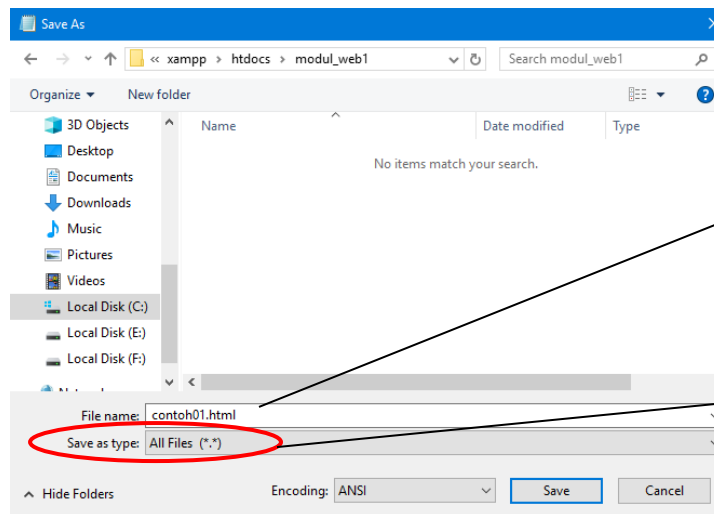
Save As

« xampp › htdocs › modul_web1

Search modul_web1

Organize ▾ New folder

3D Objects
Desktop
Documents
Downloads
Music
Pictures
Videos
Local Disk (C:)
Local Disk (E:)
Local Disk (F:)
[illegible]

| Name | Date modified | Type |
|---|---|---|

No items match your search.

File name: contoh01.html

Save as type: All Files (*.*)

Hide Folders

Encoding: ANSI

Save

Cancel